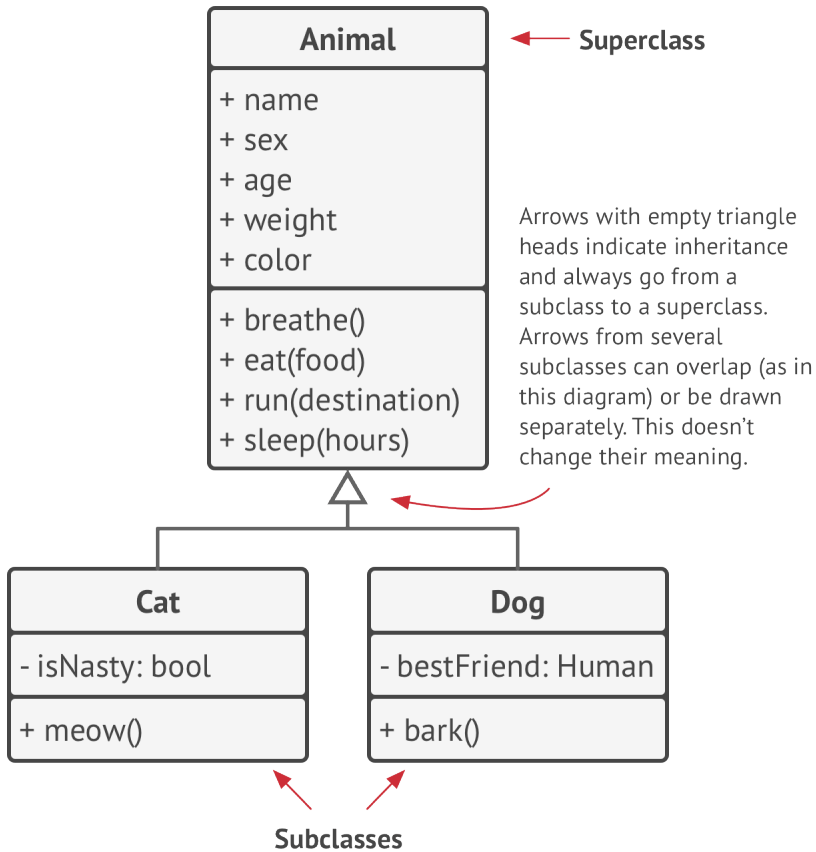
Animal

Superclass

+ name
+ sex
+ age
+ weight
+ color

+ breathe()
+ eat(food)
+ run(destination)
+ sleep(hours)

Arrows with empty triangle heads indicate inheritance and always go from a subclass to a superclass. Arrows from several subclasses can overlap (as in this diagram) or be drawn separately. This doesn't change their meaning.

Cat

- isNasty: bool

+ meow()

Dog

- bestFriend: Human

+ bark()

Subclasses